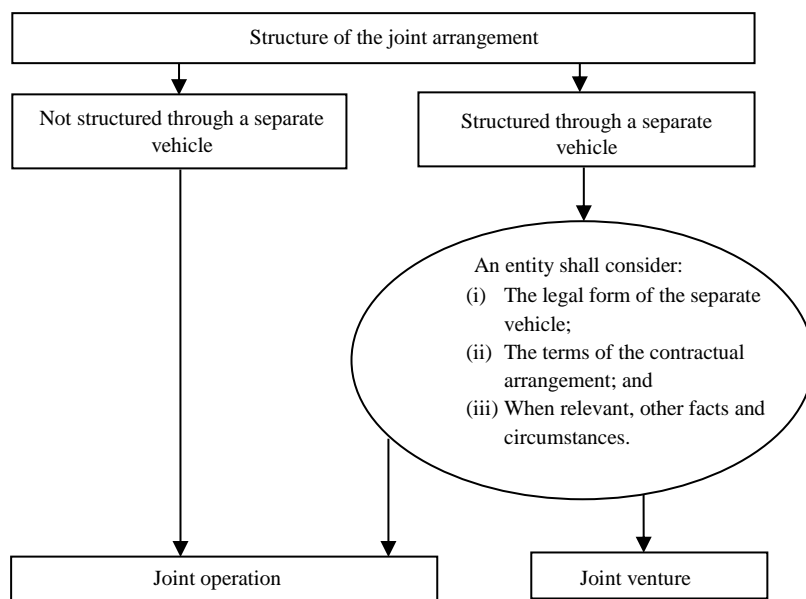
Structure of the joint arrangement

Not structured through a separate vehicle

Structured through a separate vehicle

An entity shall consider:
(i) The legal form of the separate vehicle;
(ii) The terms of the contractual arrangement; and
(iii) When relevant, other facts and circumstances.

Joint operation

Joint venture